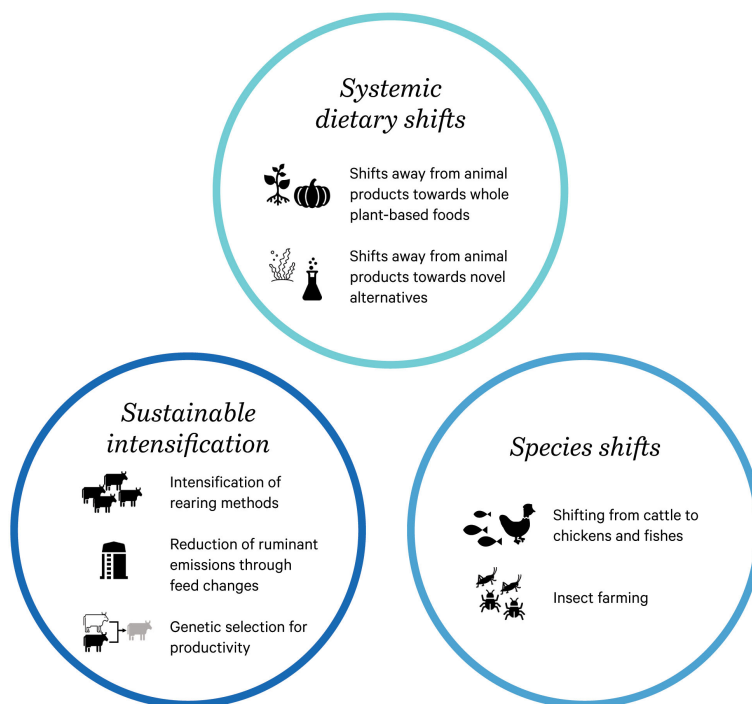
*Systemic dietary shifts*

Shifts away from animal products towards whole plant-based foods

Shifts away from animal products towards novel alternatives

*Sustainable intensification*

Intensification of rearing methods

Reduction of ruminant emissions through feed changes

Genetic selection for productivity

*Species shifts*

Shifting from cattle to chickens and fishes

Insect farming